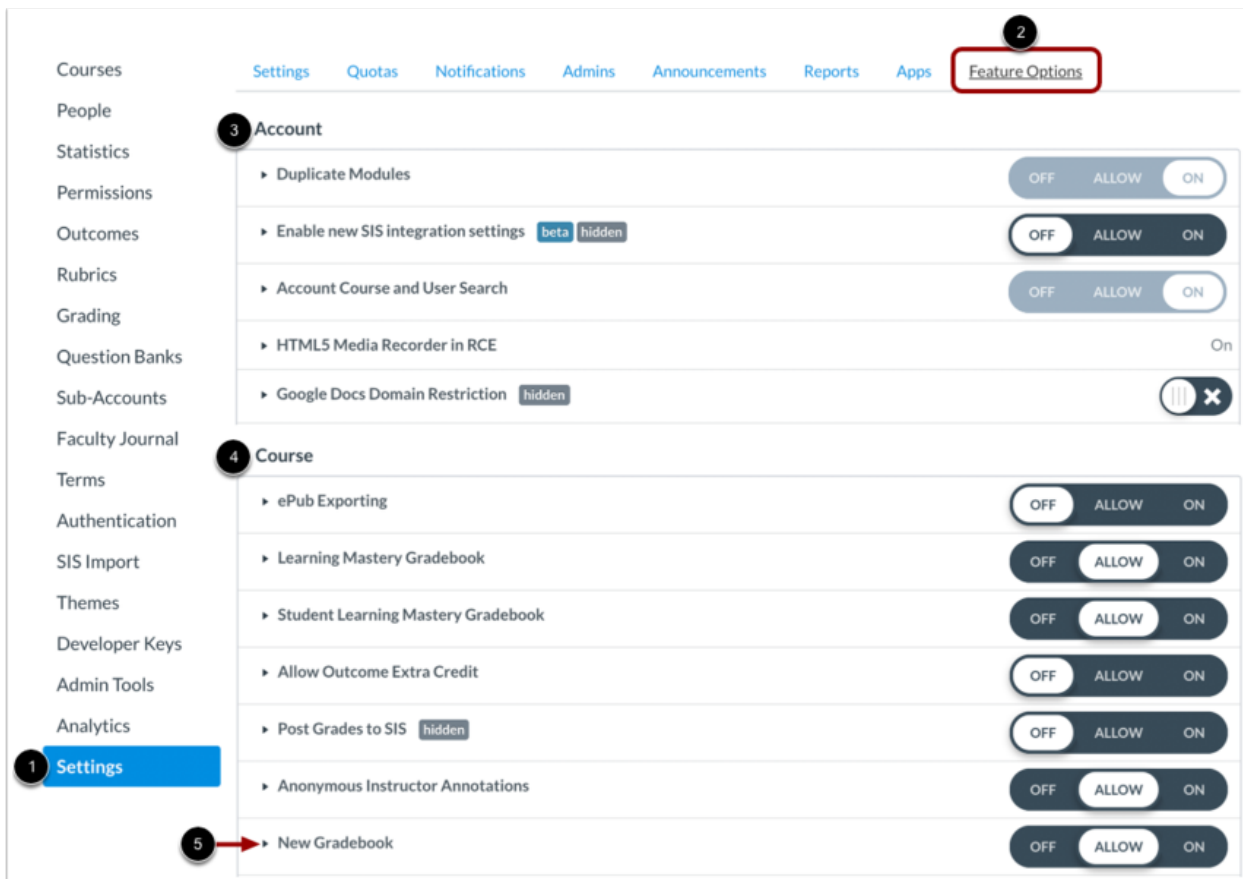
Courses
People
Statistics
Permissions
Outcomes
Rubrics
Grading
Question Banks
Sub-Accounts
Faculty Journal
Terms
Authentication
SIS Import
Themes
Developer Keys
Admin Tools
Analytics
1 Settings

Settings Quotas Notifications Admins Announcements Reports Apps 2 Feature Options

3 Account

▸ Duplicate Modules OFF ALLOW ON
▸ Enable new SIS integration settings beta hidden OFF ALLOW ON
▸ Account Course and User Search OFF ALLOW ON
▸ HTML5 Media Recorder in RCE On
▸ Google Docs Domain Restriction hidden

4 Course

▸ ePub Exporting OFF ALLOW ON
▸ Learning Mastery Gradebook OFF ALLOW ON
▸ Student Learning Mastery Gradebook OFF ALLOW ON
▸ Allow Outcome Extra Credit OFF ALLOW ON
▸ Post Grades to SIS hidden OFF ALLOW ON
▸ Anonymous Instructor Annotations OFF ALLOW ON
5 ▸ New Gradebook OFF ALLOW ON